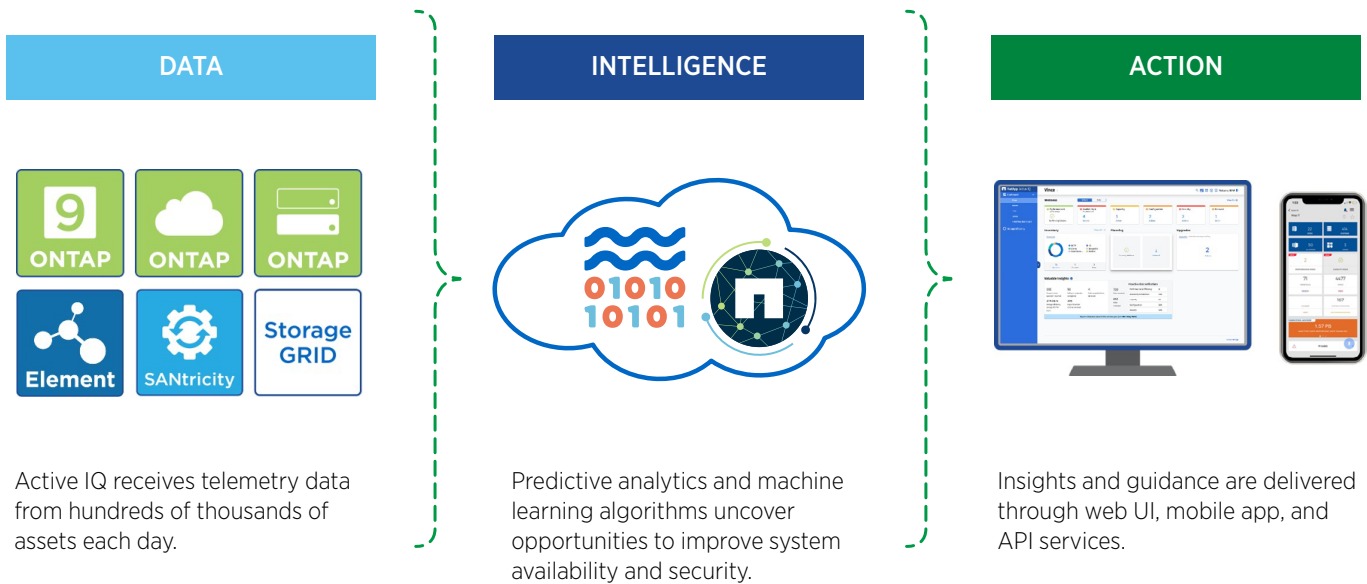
DATA

INTELLIGENCE

ACTION

9
ONTAP

ONTAP

ONTAP

Element

SANtricity

Storage GRID

01010
10101

Active IQ receives telemetry data from hundreds of thousands of assets each day.

Predictive analytics and machine learning algorithms uncover opportunities to improve system availability and security.

Insights and guidance are delivered through web UI, mobile app, and API services.